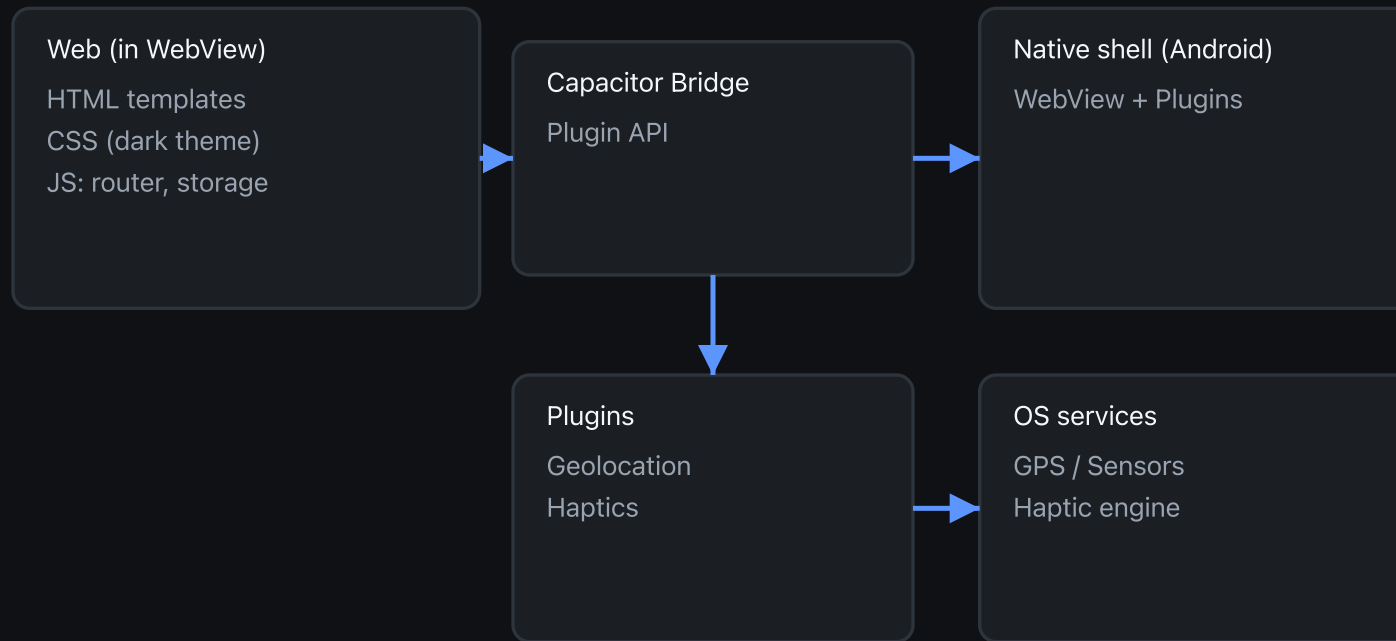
Web (in WebView)
HTML templates
CSS (dark theme)
JS: router, storage

Capacitor Bridge
Plugin API

Native shell (Android)
WebView + Plugins

Plugins
Geolocation
Haptics

OS services
GPS / Sensors
Haptic engine